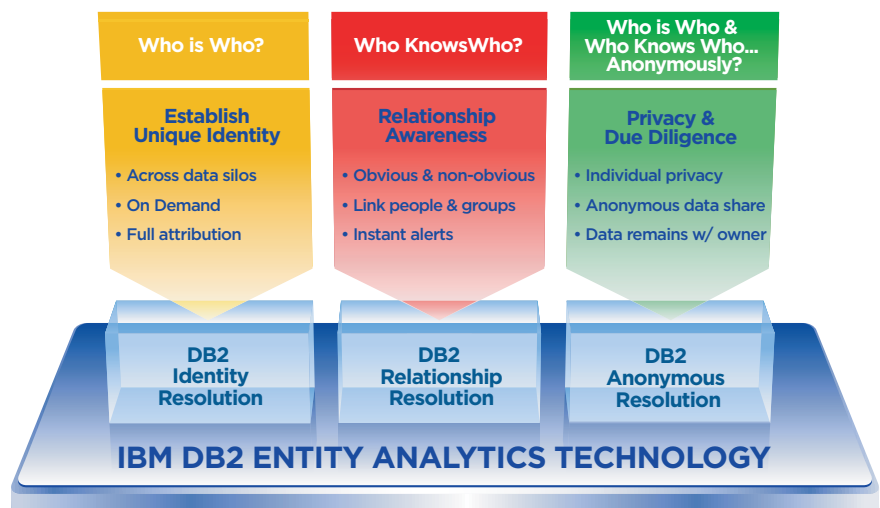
Who is Who?

Establish Unique Identity

• Across data silos
• On Demand
• Full attribution

Who KnowsWho?

Relationship Awareness

• Obvious & non-obvious
• Link people & groups
• Instant alerts

Who is Who & Who Knows Who... Anonymously?

Privacy & Due Diligence

• Individual privacy
• Anonymous data share
• Data remains w/ owner

DB2 Identity Resolution

DB2 Relationship Resolution

DB2 Anonymous Resolution

IBM DB2 ENTITY ANALYTICS TECHNOLOGY